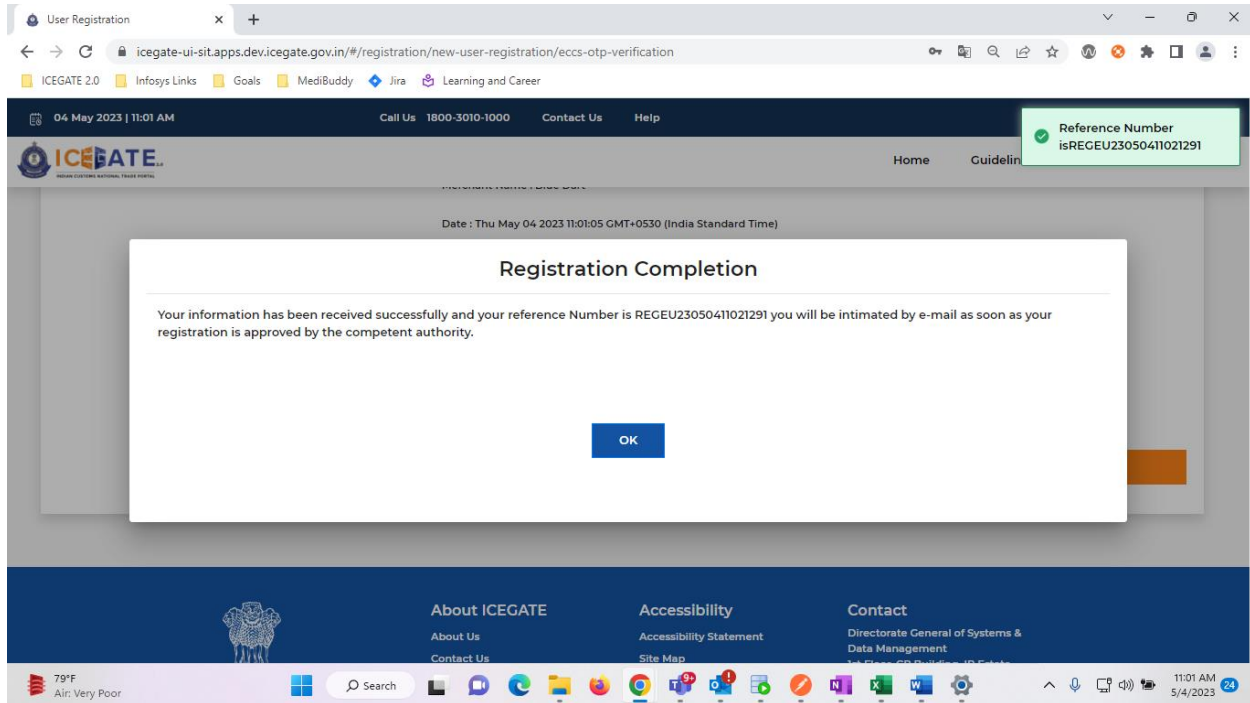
User Registration

icegate-ui-sit.apps.dev.icegate.gov.in/#/registration/new-user-registration/eccs-otp-verification

ICEGATE 2.0 | Infosys Links | Goals | MediBuddy | Jira | Learning and Career

04 May 2023 | 11:01 AM | Call Us 1800-3010-1000 | Contact Us | Help

Reference Number isREGEU23050411021291

ICEGATE
INDIAN CUSTOMS NATIONAL TRADE PORTAL

Home | Guidelin

Date : Thu May 04 2023 11:01:05 GMT+0530 (India Standard Time)

Registration Completion

Your information has been received successfully and your reference Number is REGEU23050411021291 you will be intimated by e-mail as soon as your registration is approved by the competent authority.

OK

About ICEGATE
About Us
Contact Us

Accessibility
Accessibility Statement
Site Map

Contact
Directorate General of Systems & Data Management

79°F
Air: Very Poor

Search

11:01 AM
5/4/2023
24